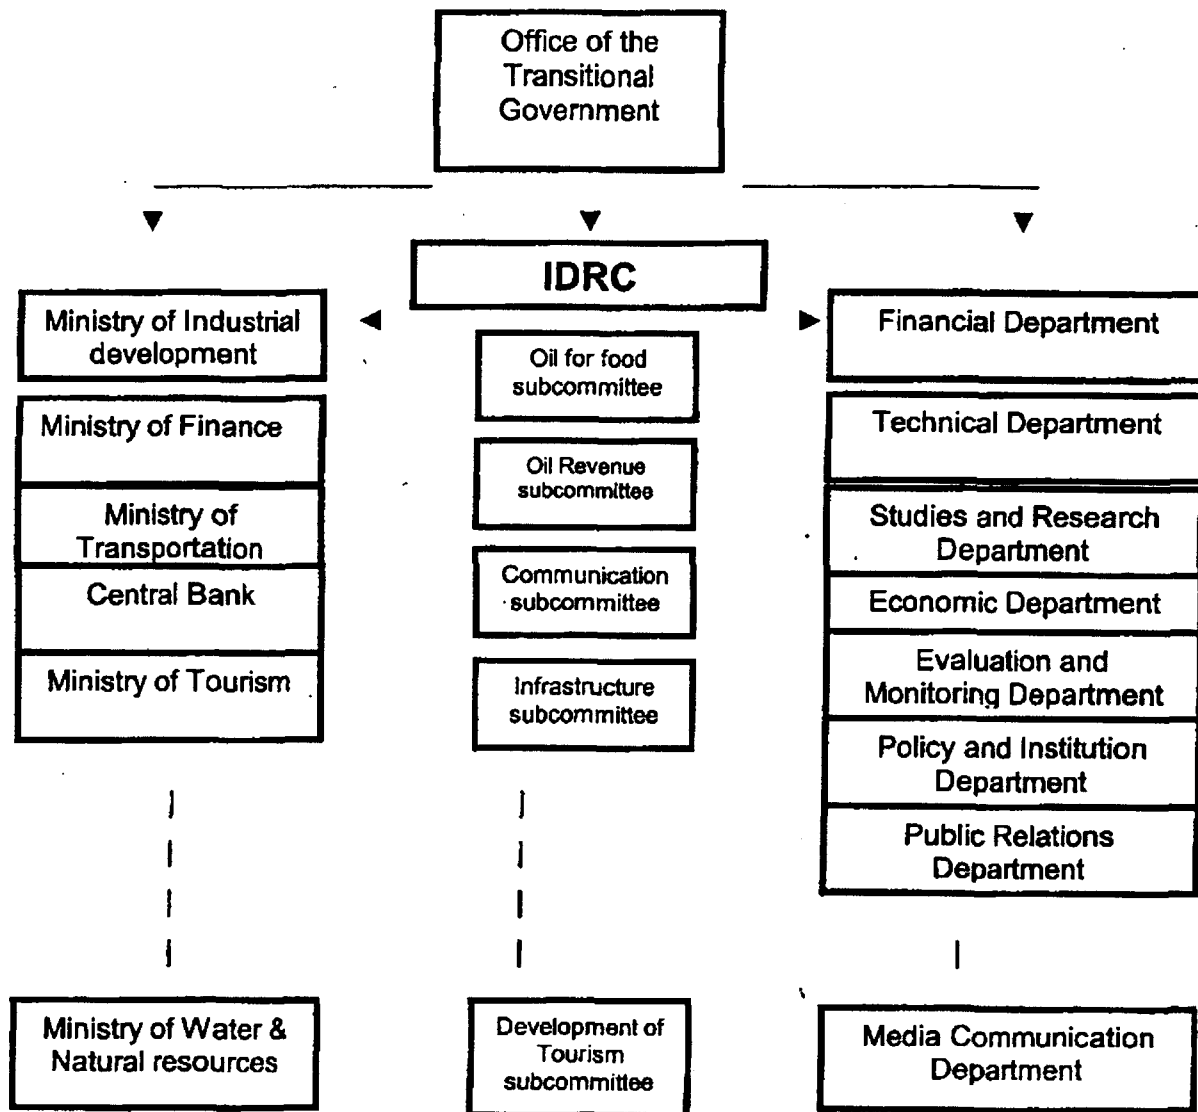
Office of the Transitional Government

IDRC

Ministry of Industrial development

Ministry of Finance

Ministry of Transportation

Central Bank

Ministry of Tourism

Ministry of Water & Natural resources

Oil for food subcommittee

Oil Revenue subcommittee

Communication subcommittee

Infrastructure subcommittee

Development of Tourism subcommittee

Financial Department

Technical Department

Studies and Research Department

Economic Department

Evaluation and Monitoring Department

Policy and Institution Department

Public Relations Department

Media Communication Department